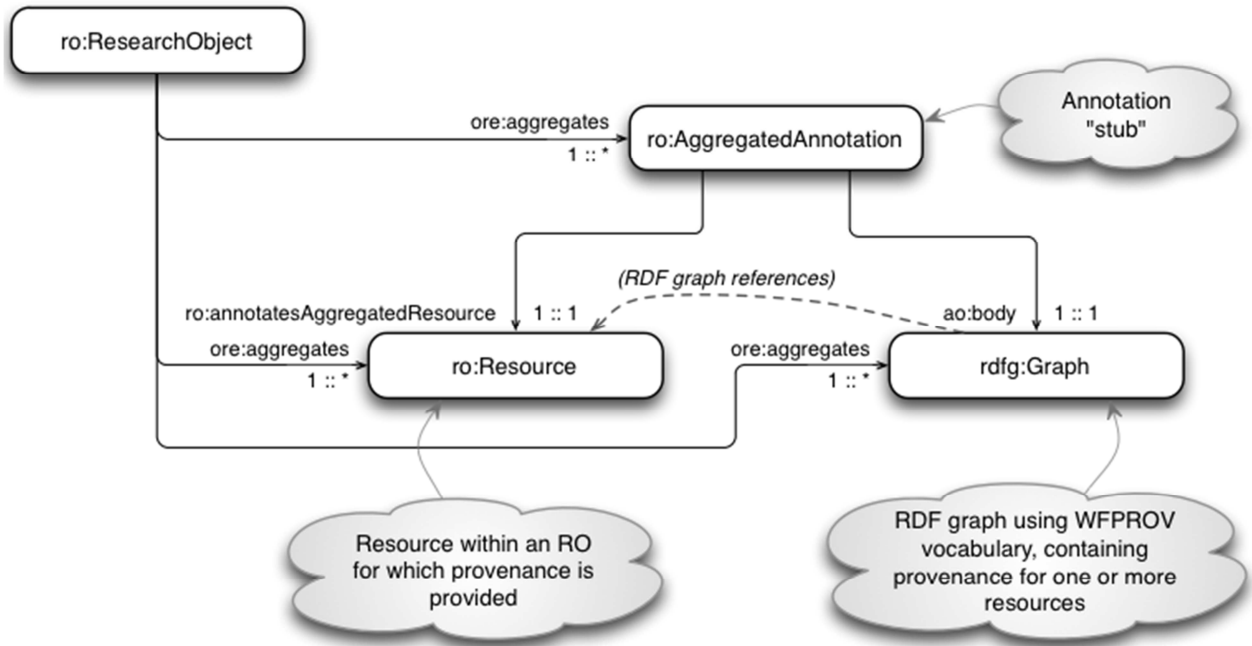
ro:ResearchObject

ore:aggregates
1 :: *

ro:AggregatedAnnotation

Annotation "stub"

(RDF graph references)

ro:annotatesAggregatedResource
1 :: 1

ao:body
1 :: 1

ore:aggregates
1 :: *

ro:Resource

ore:aggregates
1 :: *

rdfg:Graph

Resource within an RO for which provenance is provided

RDF graph using WFPROV vocabulary, containing provenance for one or more resources